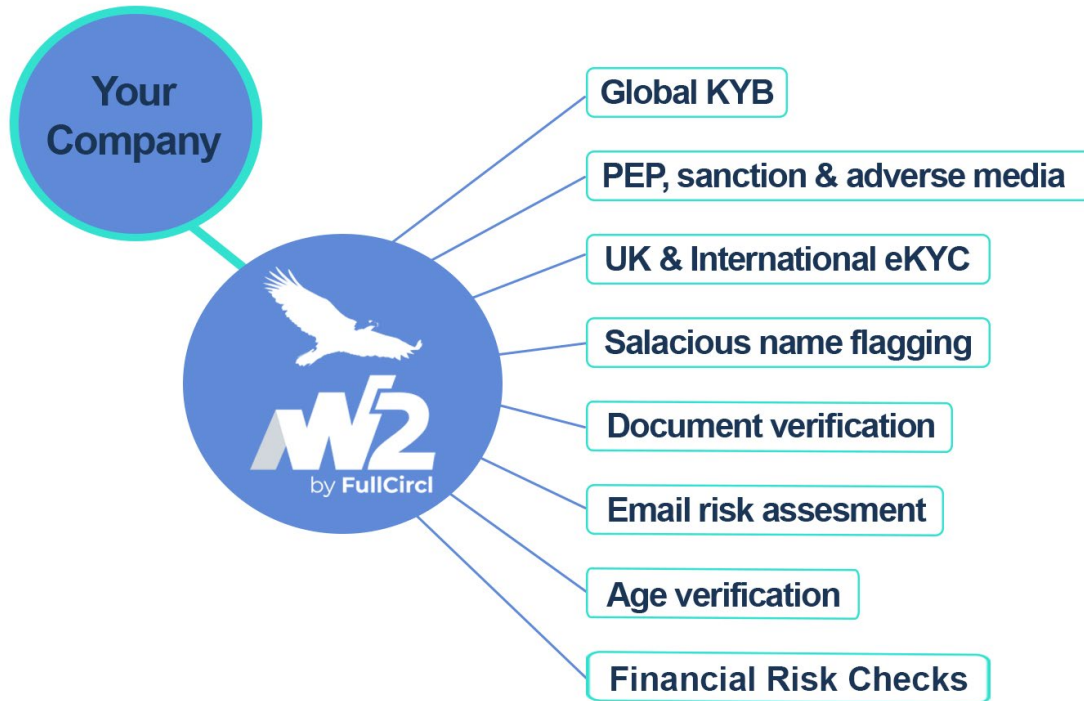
Your Company

W2
by FullCircl

Global KYB

PEP, sanction & adverse media

UK & International eKYC

Salacious name flagging

Document verification

Email risk assesment

Age verification

Financial Risk Checks